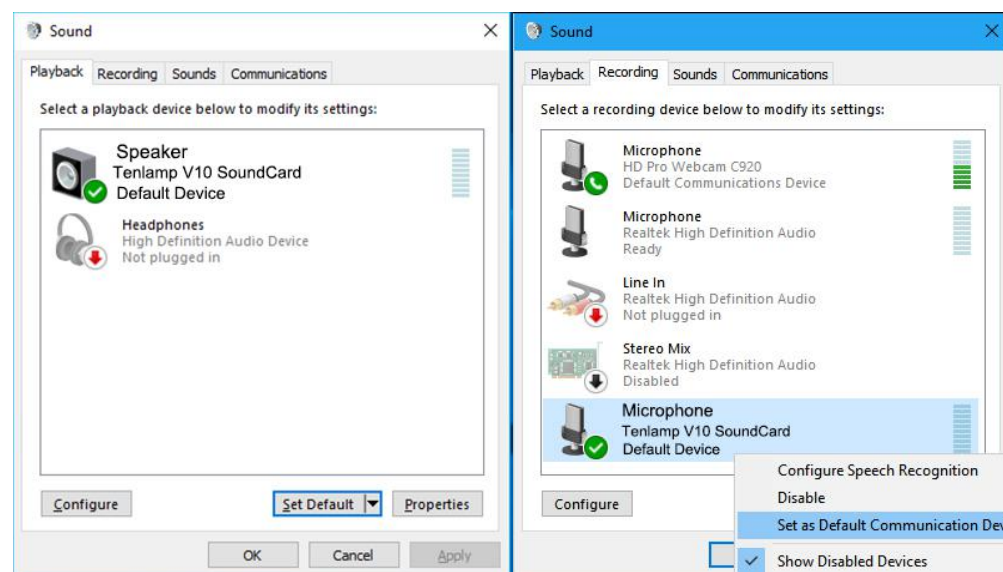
Sound

Playback Recording Sounds Communications

Select a playback device below to modify its settings:

Speaker
Tenlamp V10 SoundCard
Default Device

Headphones
High Definition Audio Device
Not plugged in

Configure | Set Default | Properties

OK | Cancel | Apply

Sound

Playback Recording Sounds Communications

Select a recording device below to modify its settings:

Microphone
HD Pro Webcam C920
Default Communications Device

Microphone
Realtek High Definition Audio
Ready

Line In
Realtek High Definition Audio
Not plugged in

Stereo Mix
Realtek High Definition Audio
Disabled

Microphone
Tenlamp V10 SoundCard
Default Device

Configure

Configure Speech Recognition
Disable
Set as Default Communication Dev
Show Disabled Devices